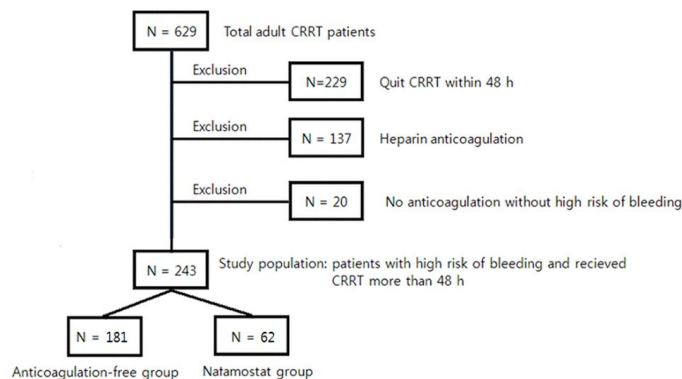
N = 629

Total adult CRRT patients

Exclusion

N=229

Quit CRRT within 48 h

Exclusion

N = 137

Heparin anticoagulation

Exclusion

N = 20

No anticoagulation without high risk of bleeding

N = 243

Study population: patients with high risk of bleeding and recieved CRRT more than 48 h

N = 181

N = 62

Anticoagulation-free group

Natamostat group